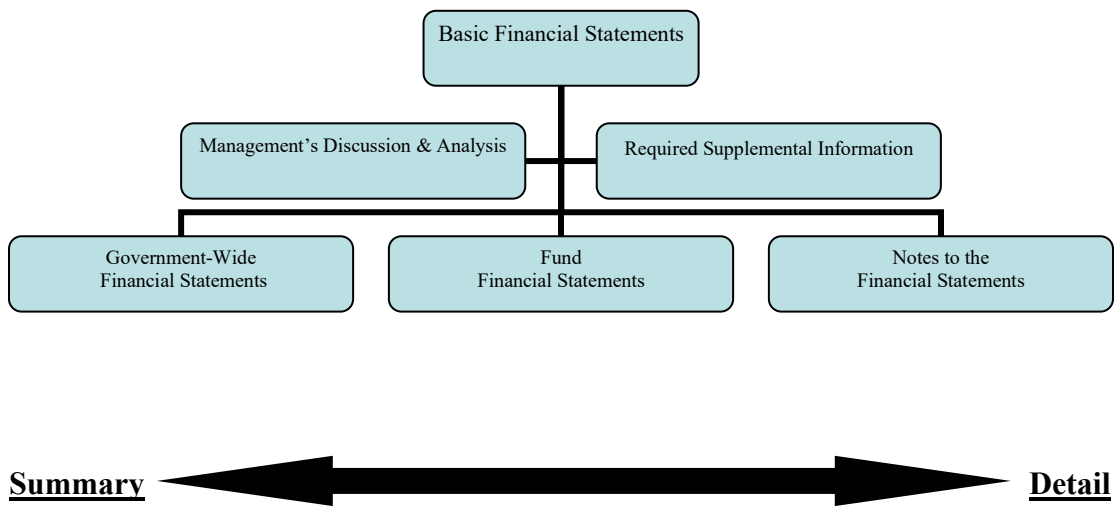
Basic Financial Statements

Management’s Discussion & Analysis

Required Supplemental Information

Government-Wide Financial Statements

Fund Financial Statements

Notes to the Financial Statements

Summary

Detail